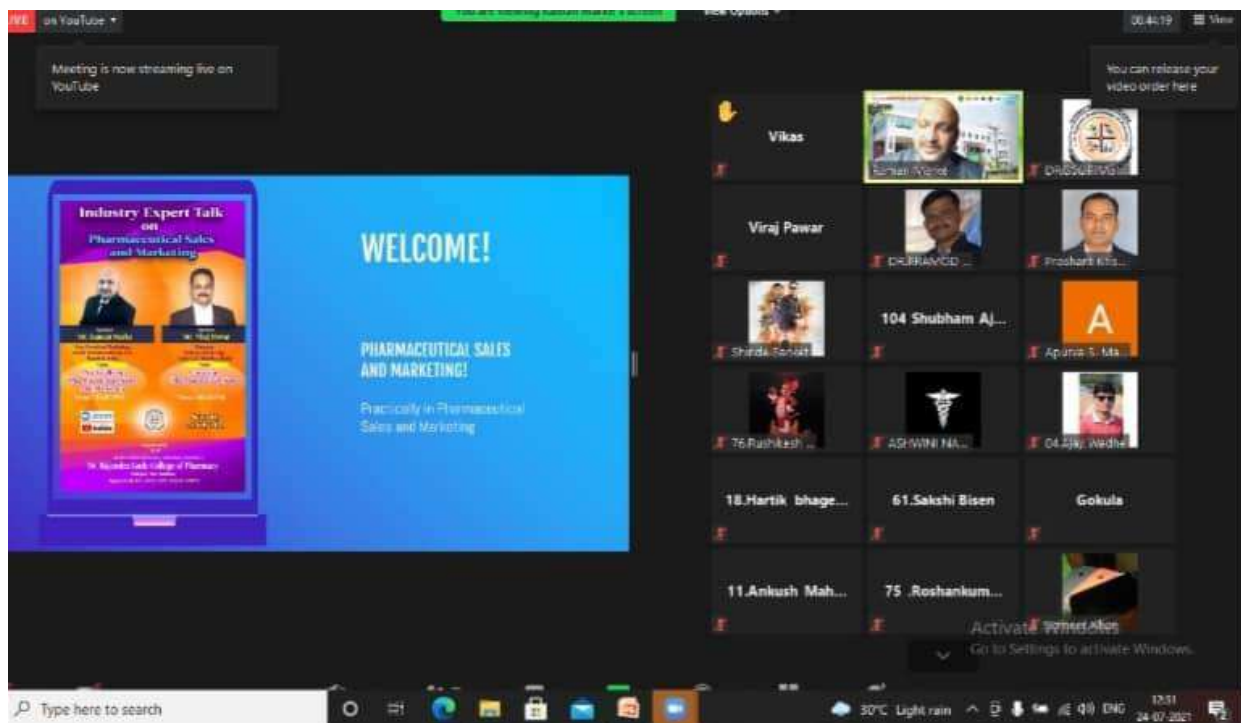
LIVE on YouTube ▾

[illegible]

View Options ▾

00:44:19 View

Meeting is now streaming live on YouTube

You can release your video order here

Industry Expert Talk on Pharmaceutical Sales and Marketing

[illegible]

Dr. Rajendra Gode College of Pharmacy

WELCOME!

PHARMACEUTICAL SALES AND MARKETING!

Practically in Pharmaceutical Sales and Marketing

Vikas

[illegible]

DRBSGBRVGDR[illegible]

Viraj Pawar

DR.PRAMOD ...

Prashant Kh...

Shinda Sonakt...

104 Shubham Aj...

A

Apurva S. Ma...

76.Rushikesh ...

ASHWINI NA...

04.Ajay Wadhe

18.Hartik bhage...

61.Sakshi Bisen

Gokula

11.Ankush Mah...

75 .Roshankum...

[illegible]

Activate Windows
Go to Settings to activate Windows.

Type here to search

30°C Light rain ENG 12:51 24-07-2021